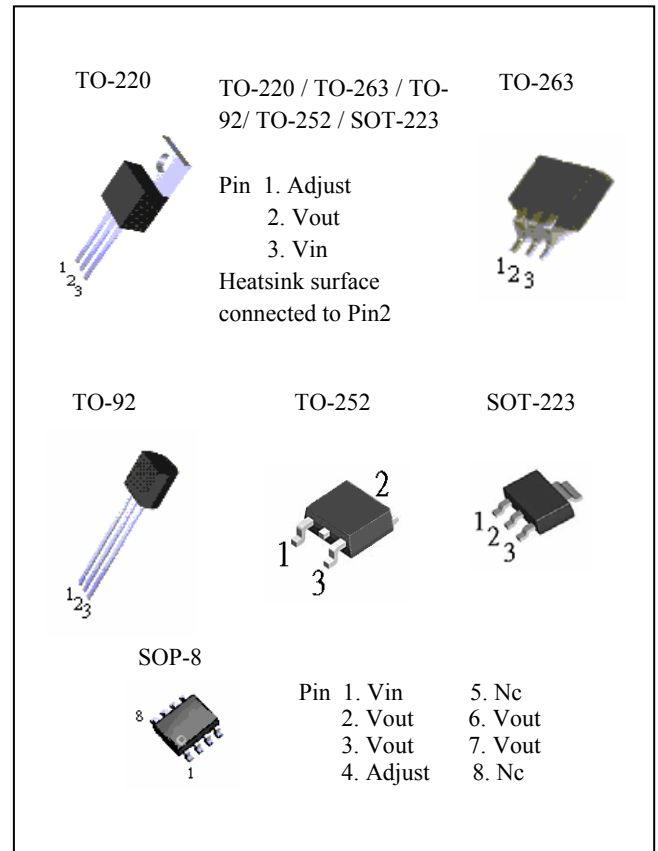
TO-220

TO-220 / TO-263 / TO-92/ TO-252 / SOT-223

Pin 1. Adjust
2. Vout
3. Vin
Heatsink surface connected to Pin2

TO-263

1 2 3

1 2 3

TO-92

TO-252

SOT-223

1 2 3

2
1
3

1 2 3

SOP-8

8
1

Pin 1. Vin 5. Nc
2. Vout 6. Vout
3. Vout 7. Vout
4. Adjust 8. Nc